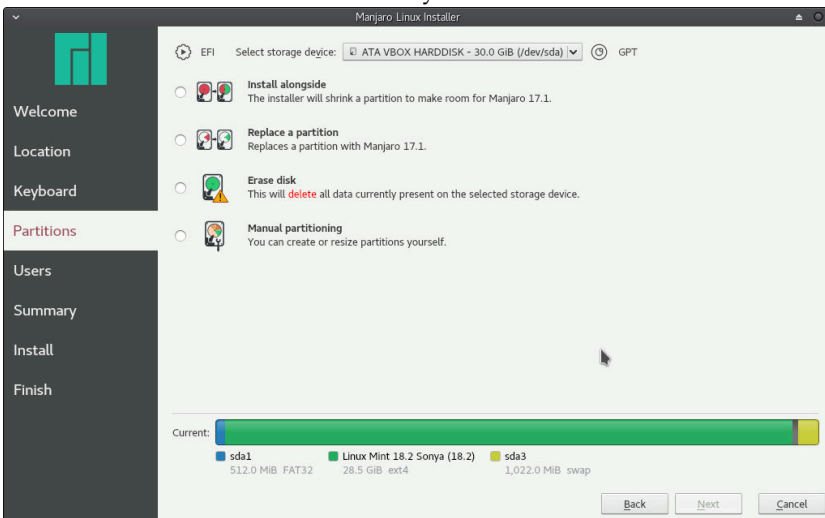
Manjaro Linux Installer

Welcome
Location
Keyboard
Partitions
Users
Summary
Install
Finish

EFI Select storage device: ATA VBOX HARDDISK - 30.0 GiB (/dev/sda) GPT

Install alongside
The installer will shrink a partition to make room for Manjaro 17.1.

Replace a partition
Replaces a partition with Manjaro 17.1.

Erase disk
This will delete all data currently present on the selected storage device.

Manual partitioning
You can create or resize partitions yourself.

Current:

sda1
512.0 MiB FAT32

Linux Mint 18.2 Sonya (18.2)
28.5 GiB ext4

sda3
1,022.0 MiB swap

Back Next Cancel